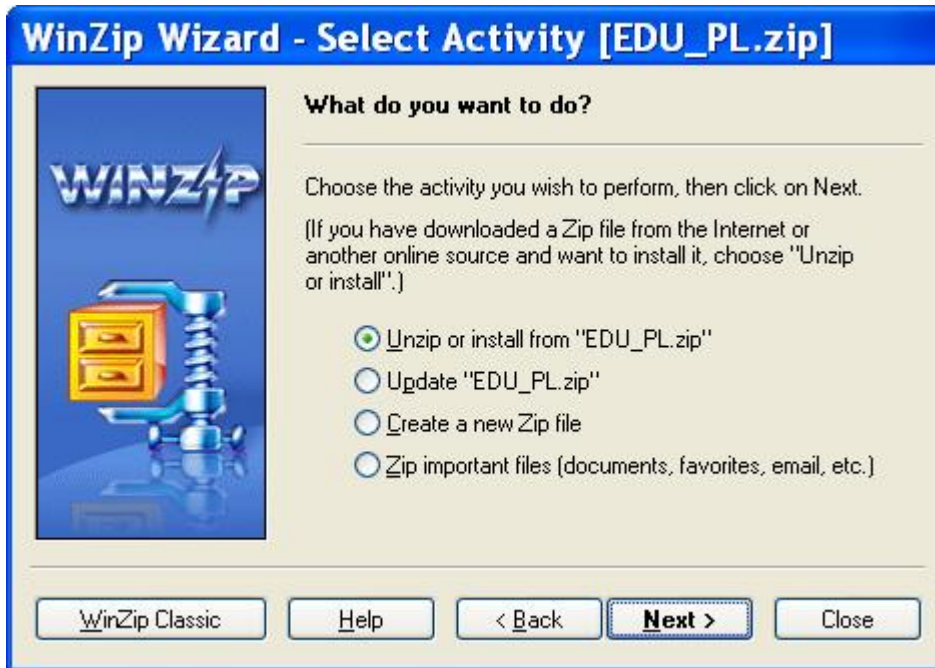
WinZip Wizard - Select Activity [EDU_PL.zip]

WINZIP

What do you want to do?

Choose the activity you wish to perform, then click on Next.

(If you have downloaded a Zip file from the Internet or another online source and want to install it, choose "Unzip or install".)

Unzip or install from "EDU_PL.zip"

Update "EDU_PL.zip"

Create a new Zip file

Zip important files (documents, favorites, email, etc.)

WinZip Classic

Help

< Back

Next >

Close